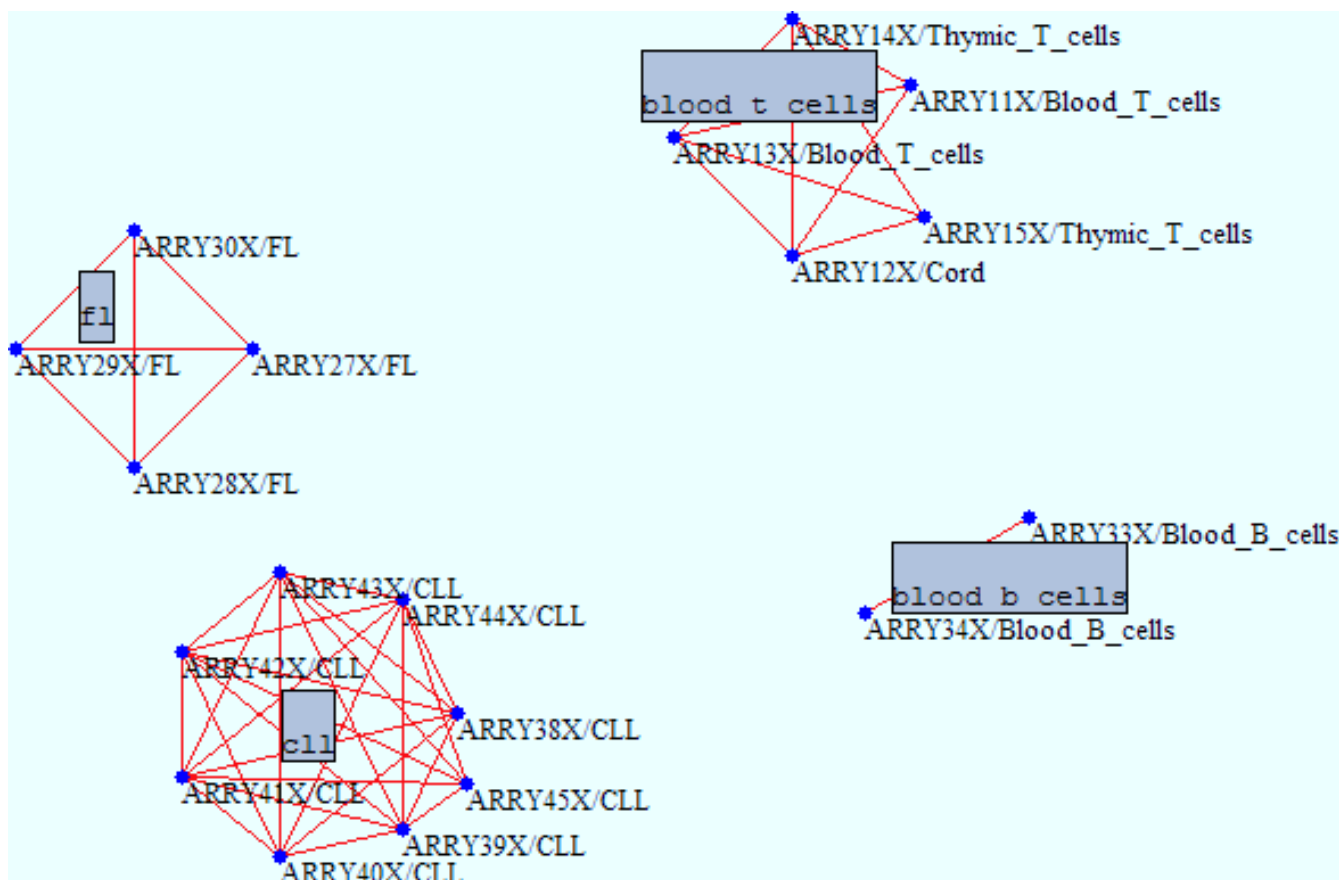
ARRY14X/Thymic_T_cells
blood t cells
ARRY11X/Blood_T_cells
ARRY13X/Blood_T_cells
ARRY15X/Thymic_T_cells
ARRY12X/Cord

ARRY30X/FL
fl
ARRY29X/FL
ARRY27X/FL
ARRY28X/FL

ARRY33X/Blood_B_cells
blood b cells
ARRY34X/Blood_B_cells

ARRY43X/CLL
ARRY44X/CLL
ARRY42X/CLL
cll
ARRY38X/CLL
ARRY41X/CLL
ARRY45X/CLL
ARRY39X/CLL
ARRY40X/CLL